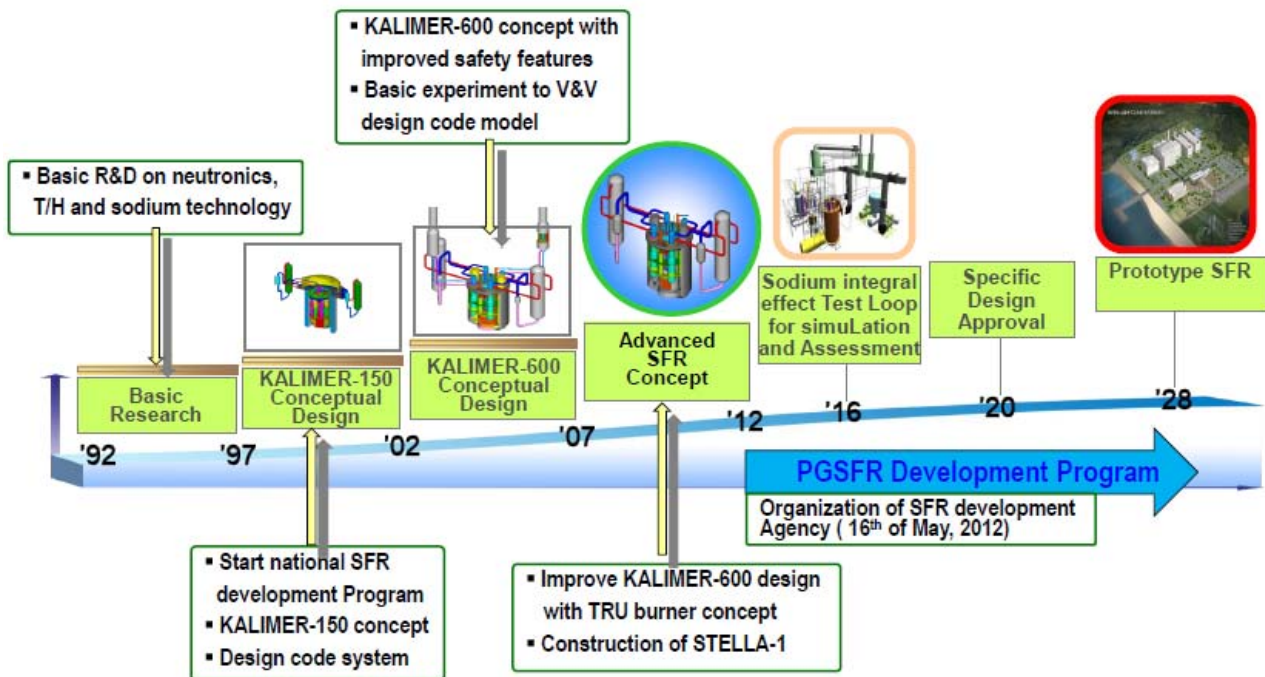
▪ KALIMER-600 concept with improved safety features
▪ Basic experiment to V&V design code model

▪ Basic R&D on neutronics, T/H and sodium technology

Sodium integral effect Test Loop for simuLation and Assessment

Specific Design Approval

Prototype SFR

Basic Research

KALIMER-150 Conceptual Design

KALIMER-600 Conceptual Design

Advanced SFR Concept

'92

'97

'02

'07

'12

'16

'20

'28

PGSFR Development Program

Organization of SFR development Agency ( 16$^{th}$ of May, 2012)

▪ Start national SFR development Program
▪ KALIMER-150 concept
▪ Design code system

▪ Improve KALIMER-600 design with TRU burner concept
▪ Construction of STELLA-1